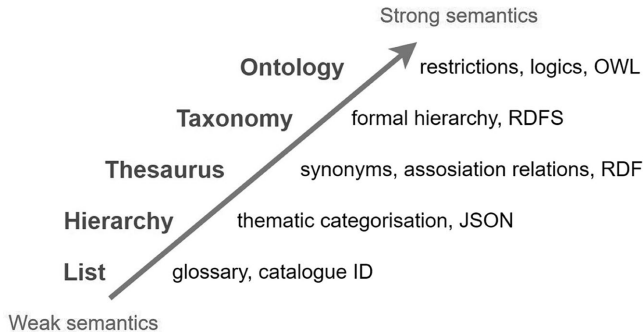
Strong semantics

Ontology restrictions, logics, OWL

Taxonomy formal hierarchy, RDFS

Thesaurus synonyms, assosiation relations, RDF

Hierarchy thematic categorisation, JSON

List glossary, catalogue ID

Weak semantics